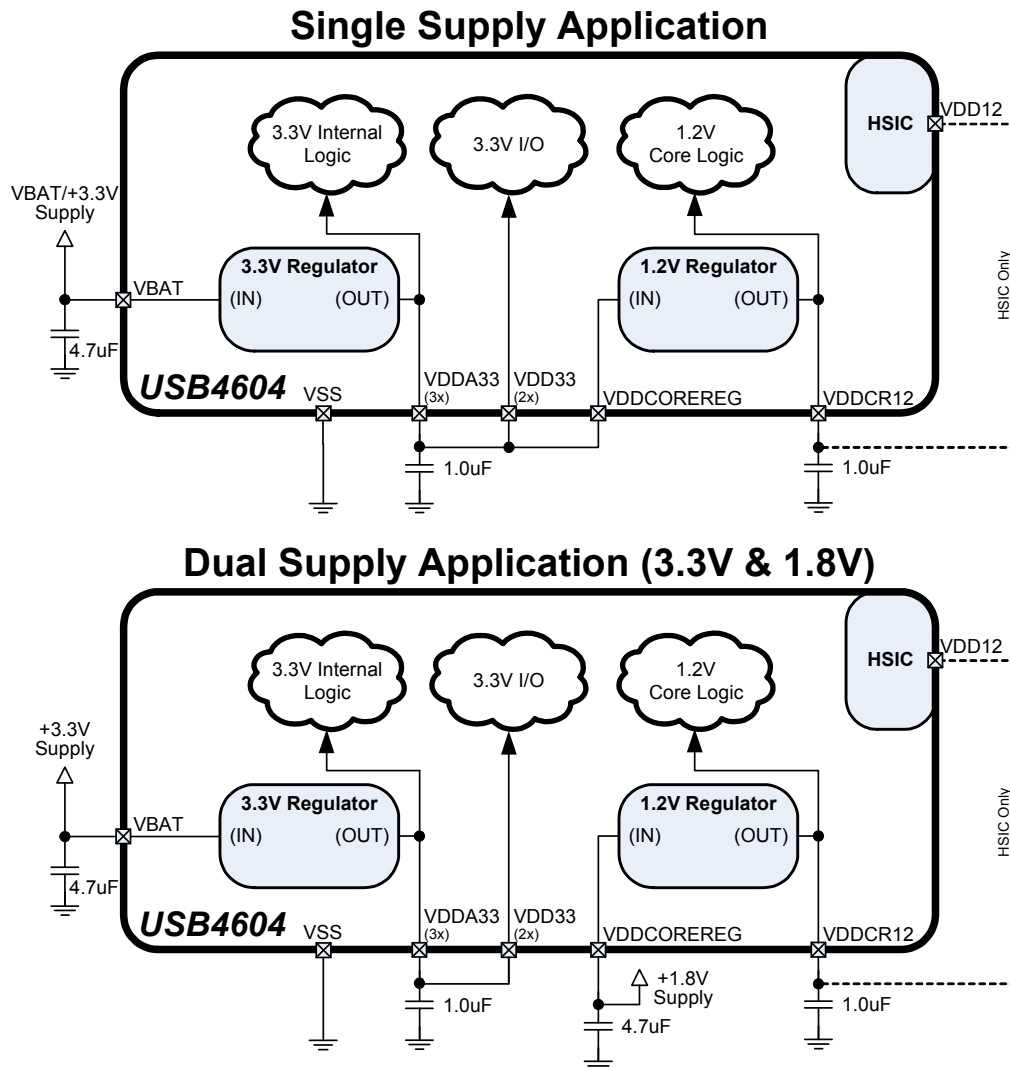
Single Supply Application

3.3V Internal Logic

3.3V I/O

1.2V Core Logic

HSIC

VDD12

VBAT/+3.3V Supply

3.3V Regulator
(IN) (OUT)

1.2V Regulator
(IN) (OUT)

HSIC Only

VBAT

4.7uF

USB4604

VSS

VDDA33 (3x)

VDD33 (2x)

VDDCOREREG

VDDCR12

1.0uF

1.0uF

Dual Supply Application (3.3V & 1.8V)

3.3V Internal Logic

3.3V I/O

1.2V Core Logic

HSIC

VDD12

+3.3V Supply

3.3V Regulator
(IN) (OUT)

1.2V Regulator
(IN) (OUT)

HSIC Only

VBAT

4.7uF

USB4604

VSS

VDDA33 (3x)

VDD33 (2x)

VDDCOREREG

VDDCR12

+1.8V Supply

1.0uF

4.7uF

1.0uF